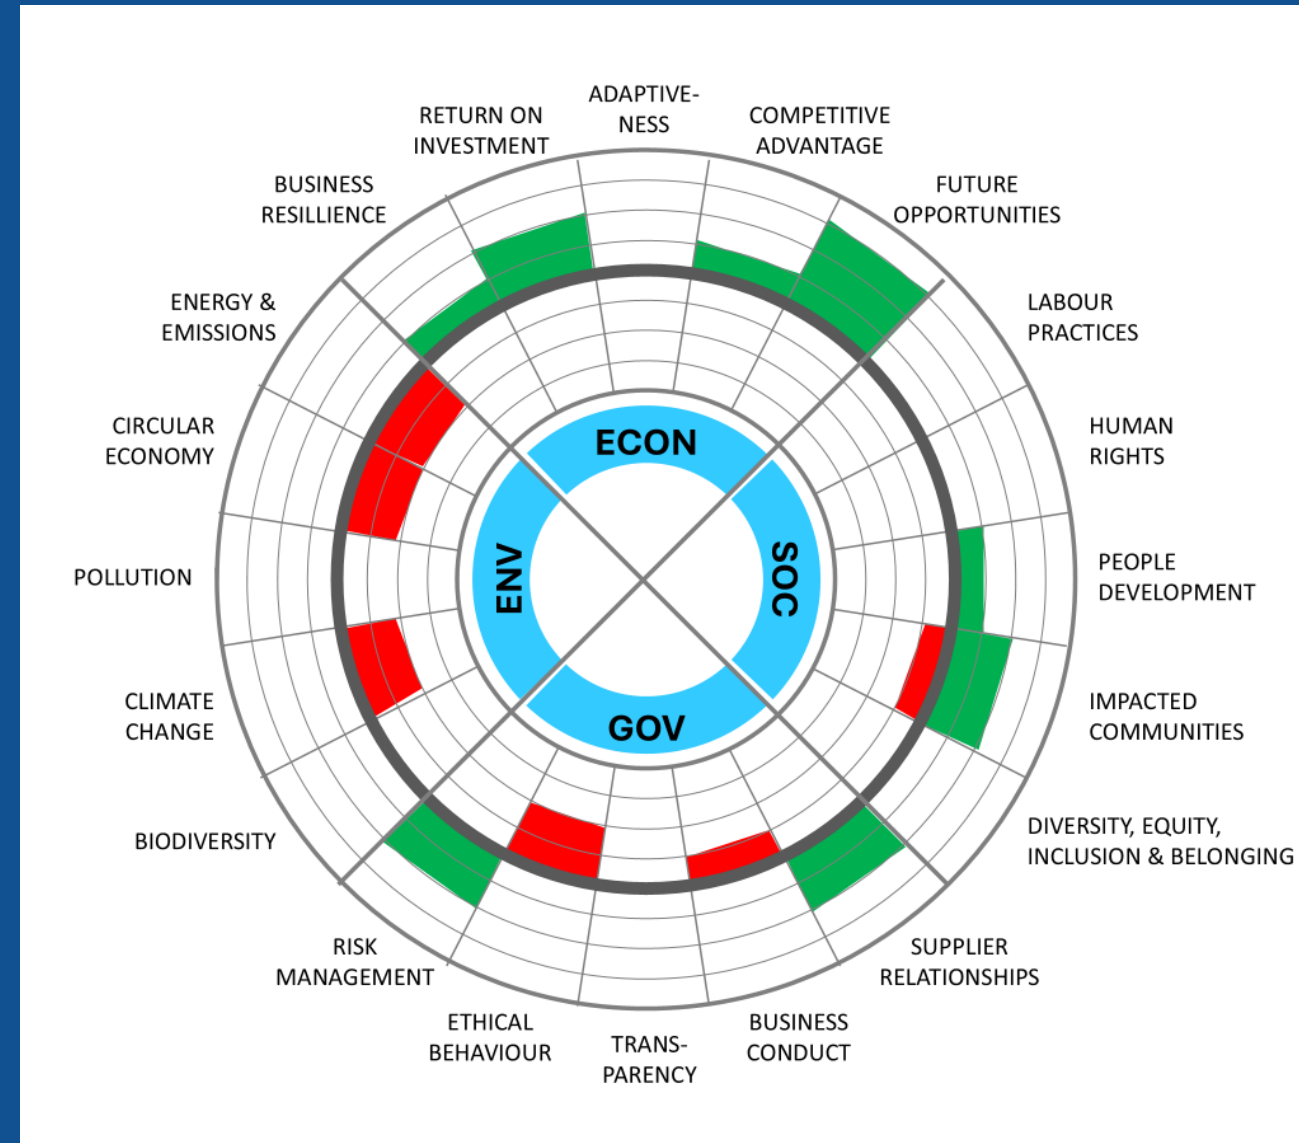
ADAPTIVENESS

RETURN ON INVESTMENT

COMPETITIVE ADVANTAGE

BUSINESS RESILLIENCE

FUTURE OPPORTUNITIES

ENERGY & EMISSIONS

LABOUR PRACTICES

CIRCULAR ECONOMY

HUMAN RIGHTS

ECON

ENV

SOC

GOV

POLLUTION

PEOPLE DEVELOPMENT

CLIMATE CHANGE

IMPACTED COMMUNITIES

DIVERSITY, EQUITY, INCLUSION & BELONGING

BIODIVERSITY

RISK MANAGEMENT

SUPPLIER RELATIONSHIPS

ETHICAL BEHAVIOUR

TRANSPARENCY

BUSINESS CONDUCT